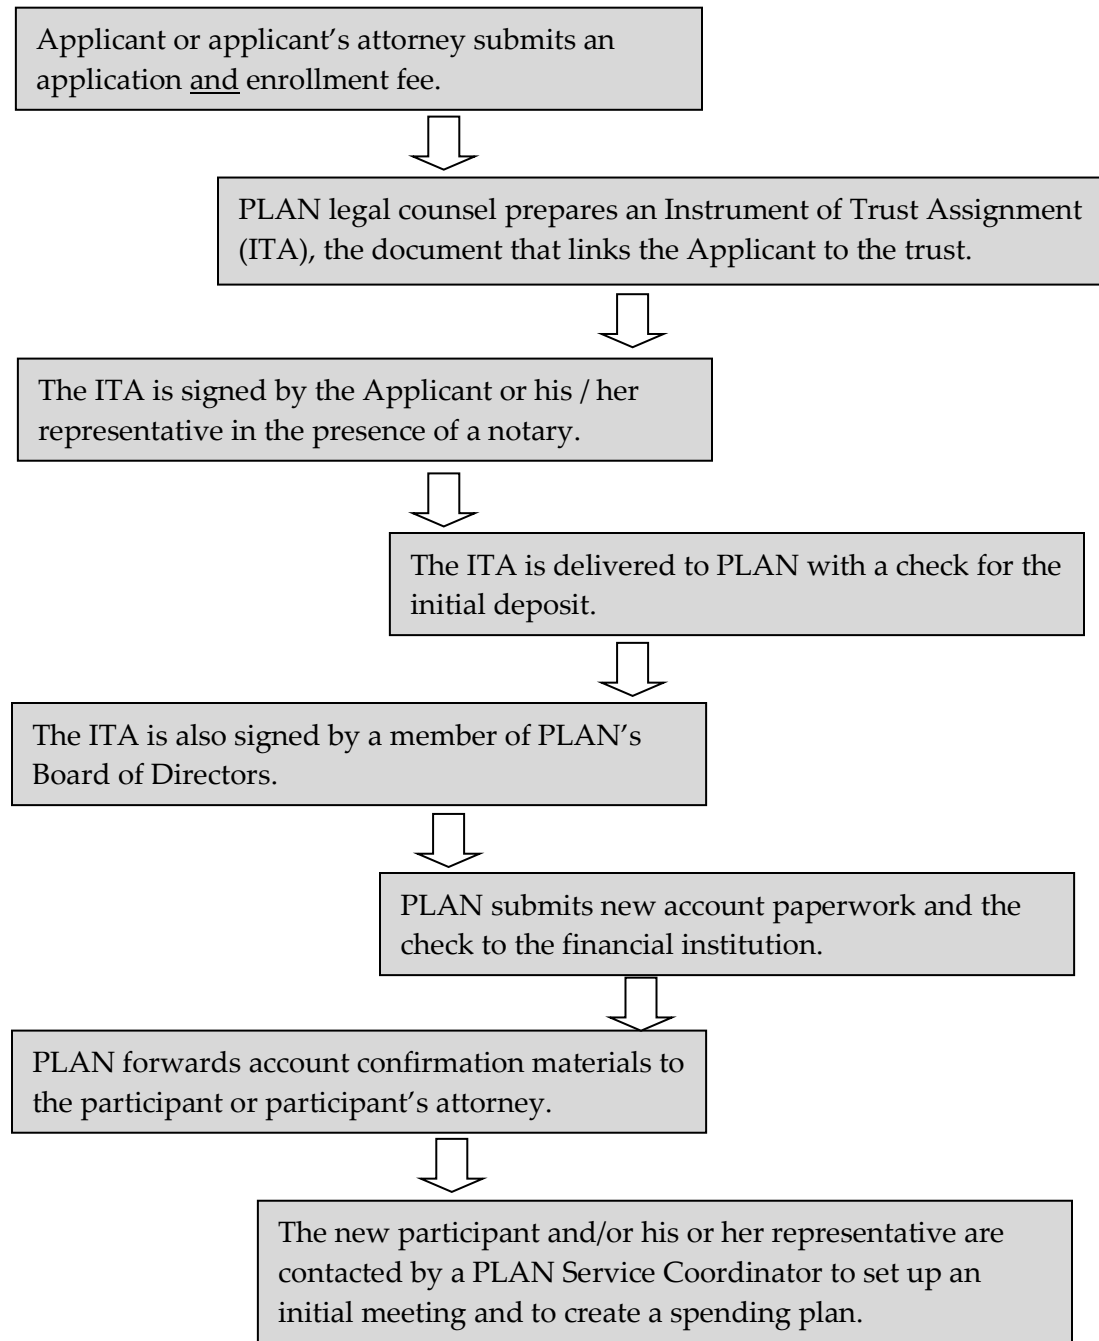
Applicant or applicant's attorney submits an application and enrollment fee.

PLAN legal counsel prepares an Instrument of Trust Assignment (ITA), the document that links the Applicant to the trust.

The ITA is signed by the Applicant or his / her representative in the presence of a notary.

The ITA is delivered to PLAN with a check for the initial deposit.

The ITA is also signed by a member of PLAN's Board of Directors.

PLAN submits new account paperwork and the check to the financial institution.

PLAN forwards account confirmation materials to the participant or participant's attorney.

The new participant and/or his or her representative are contacted by a PLAN Service Coordinator to set up an initial meeting and to create a spending plan.